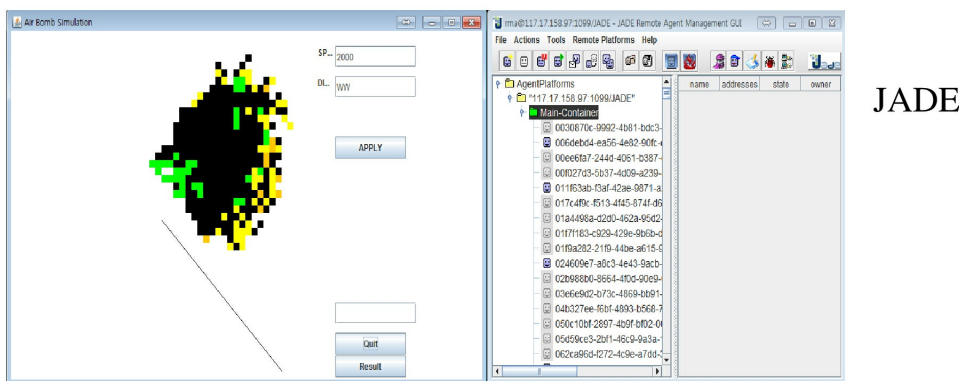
Air Bomb Simulation

SP... 2000

DI... WW

APPLY

Quit

Result

rma@117.17.158.97:1099/JADE - JADE Remote Agent Management GUI

File Actions Tools Remote Platforms Help

AgentPlatforms
"117.17.158.97:1099/JADE"
Main-Container
0030870c-9992-4b81-bdc3-
006debd4-ea56-4e82-90fc-
00ee6fa7-244d-4061-b387-
00f027d3-5b37-4d09-a239-
011f63ab-f3af-42ae-9871-a
017c4f9c-f513-4f45-874f-d6
01a4498a-d2d0-462a-95d2-
01f7f183-c929-429e-9b6b-d
01f9a282-21f9-44be-a615-9
024609e7-a8c3-4e43-9acb-
02b988b0-8664-4f0d-90e9-
03e6e9d2-b73c-4869-bb91-
04b327ee-f6bf-4893-b568-7
050c10bf-2897-4b9f-bf02-0
05d59ce3-2bf1-46c9-9a3a-
062ca96d-f272-4c9e-a7dd-

| name | addresses | state | owner |
|---|---|---|---|

JADE